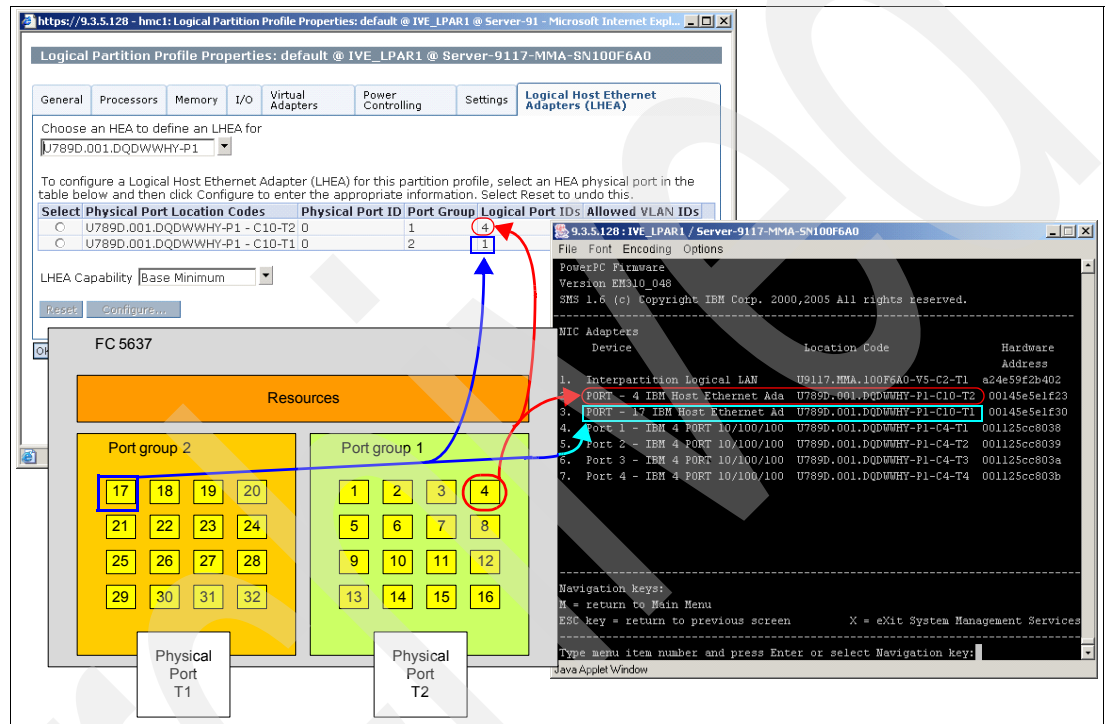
https://9.3.5.128 - hmc1: Logical Partition Profile Properties: default @ IVE_LPAR1 @ Server-91 - Microsoft Internet Expl...

Logical Partition Profile Properties: default @ IVE_LPAR1 @ Server-9117-MMA-SN100F6A0

General | Processors | Memory | I/O | Virtual Adapters | Power Controlling | Settings | Logical Host Ethernet Adapters (LHEA)

Choose an HEA to define an LHEA for
U789D.001.DQDWWHY-P1

To configure a Logical Host Ethernet Adapter (LHEA) for this partition profile, select an HEA physical port in the table below and then click Configure to enter the appropriate information. Select Reset to undo this.

| Select | Physical Port Location Codes | Physical Port ID | Port Group | Logical Port IDs | Allowed VLAN IDs |
|---|---|---|---|---|---|
| ○ | U789D.001.DQDWWHY-P1 - C10-T2 | 0 | 1 | 4 | |
| ○ | U789D.001.DQDWWHY-P1 - C10-T1 | 0 | 2 | 1 | |

LHEA Capability Base Minimum

Reset Configure...

OK

FC 5637

Resources

Port group 2

17 18 19 20
21 22 23 24
25 26 27 28
29 30 31 32

Port group 1

1 2 3 4
5 6 7 8
9 10 11 12
13 14 15 16

Physical Port T1

Physical Port T2

9.3.5.128 : IVE_LPAR1 / Server-9117-MMA-SN100F6A0
File Font Encoding Options

PowerPC Firmware
Version EM310_048
SMS 1.6 (c) Copyright IBM Corp. 2000,2005 All rights reserved.

NIC Adapters
Device Location Code Hardware Address
1. Interpartition Logical LAN U9117.MMA.100F6A0-V5-C2-T1 a24e59f2b402
2. PORT - 4 IBM Host Ethernet Ada U789D.001.DQDWWHY-P1-C10-T2 00145e5e1f23
3. PORT - 17 IBM Host Ethernet Ad U789D.001.DQDWWHY-P1-C10-T1 00145e5e1f30
4. Port 1 - IBM 4 PORT 10/100/100 U789D.001.DQDWWHY-P1-C4-T1 001125cc8038
5. Port 2 - IBM 4 PORT 10/100/100 U789D.001.DQDWWHY-P1-C4-T2 001125cc8039
6. Port 3 - IBM 4 PORT 10/100/100 U789D.001.DQDWWHY-P1-C4-T3 001125cc803a
7. Port 4 - IBM 4 PORT 10/100/100 U789D.001.DQDWWHY-P1-C4-T4 001125cc803b

Navigation keys:
M = return to Main Menu
ESC key = return to previous screen X = eXit System Management Services

Type menu item number and press Enter or select Navigation key:
Java Applet Window